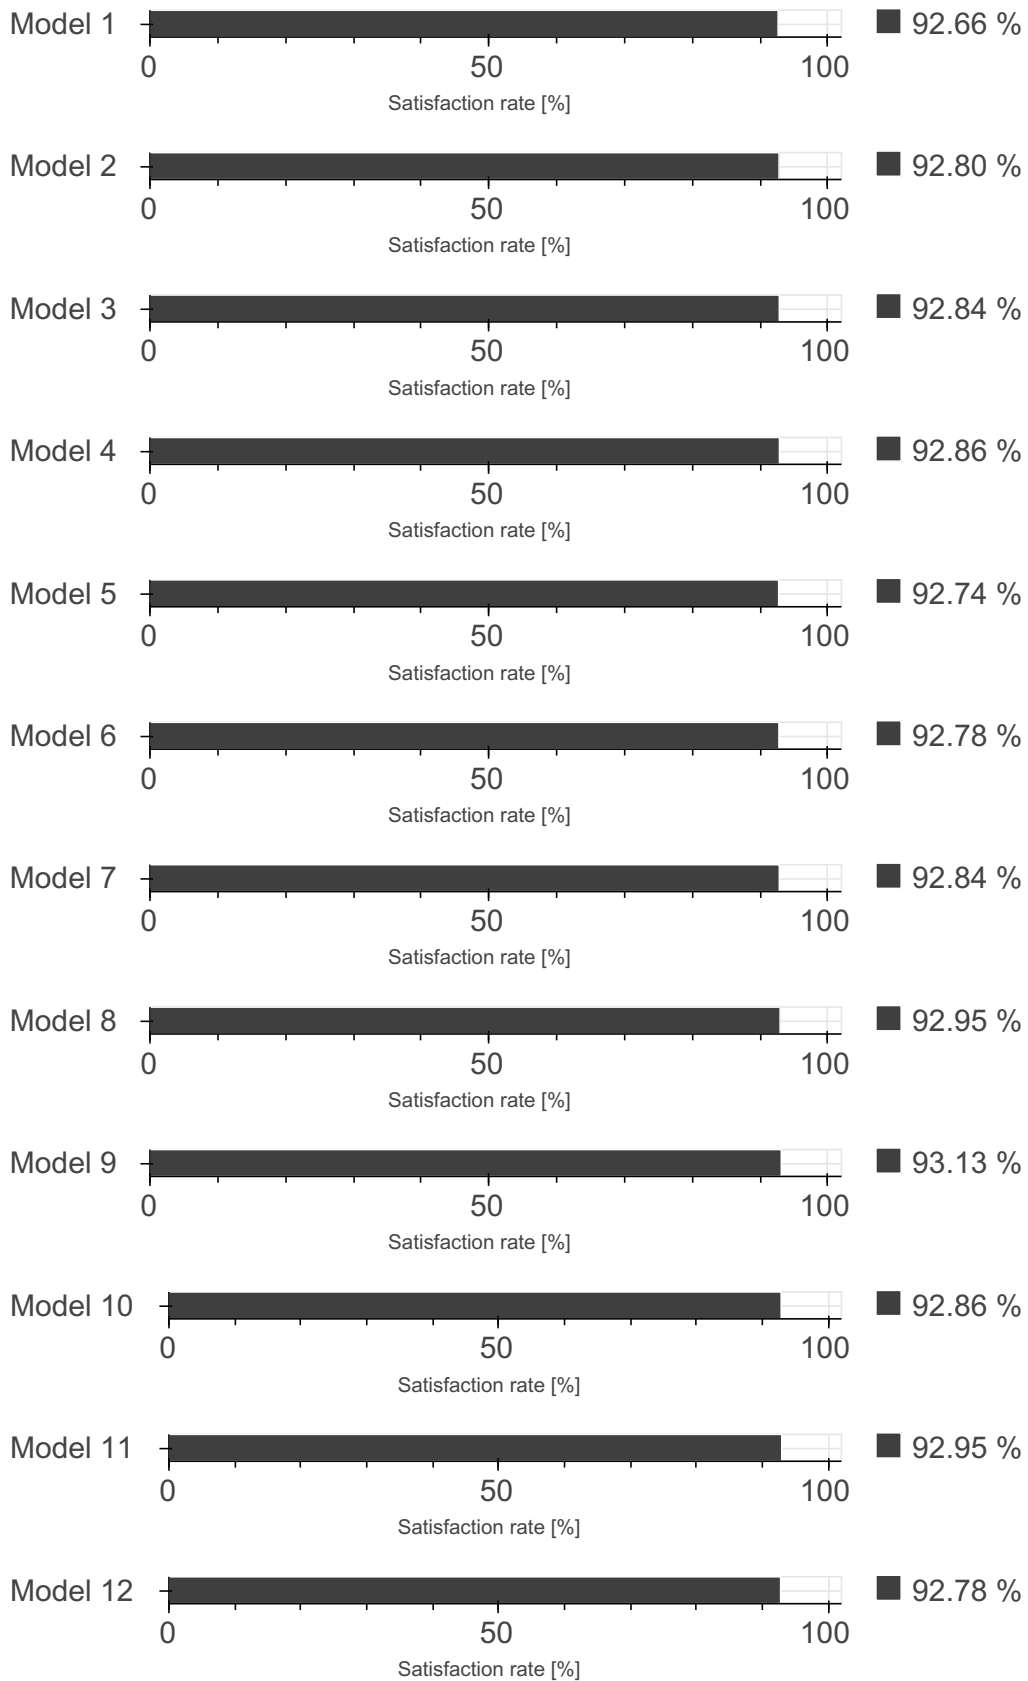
Model 1
0 50 100
Satisfaction rate [%]
92.66 %

Model 2
0 50 100
Satisfaction rate [%]
92.80 %

Model 3
0 50 100
Satisfaction rate [%]
92.84 %

Model 4
0 50 100
Satisfaction rate [%]
92.86 %

Model 5
0 50 100
Satisfaction rate [%]
92.74 %

Model 6
0 50 100
Satisfaction rate [%]
92.78 %

Model 7
0 50 100
Satisfaction rate [%]
92.84 %

Model 8
0 50 100
Satisfaction rate [%]
92.95 %

Model 9
0 50 100
Satisfaction rate [%]
93.13 %

Model 10
0 50 100
Satisfaction rate [%]
92.86 %

Model 11
0 50 100
Satisfaction rate [%]
92.95 %

Model 12
0 50 100
Satisfaction rate [%]
92.78 %